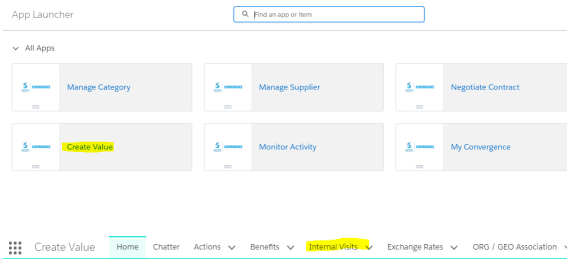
App Launcher

Find an app or item

All Apps

Manage Category

Manage Supplier

Negotiate Contract

Create Value

Monitor Activity

My Convergence

Create Value Home Chatter Actions Benefits Internal Visits Exchange Rates ORG / GEO Association